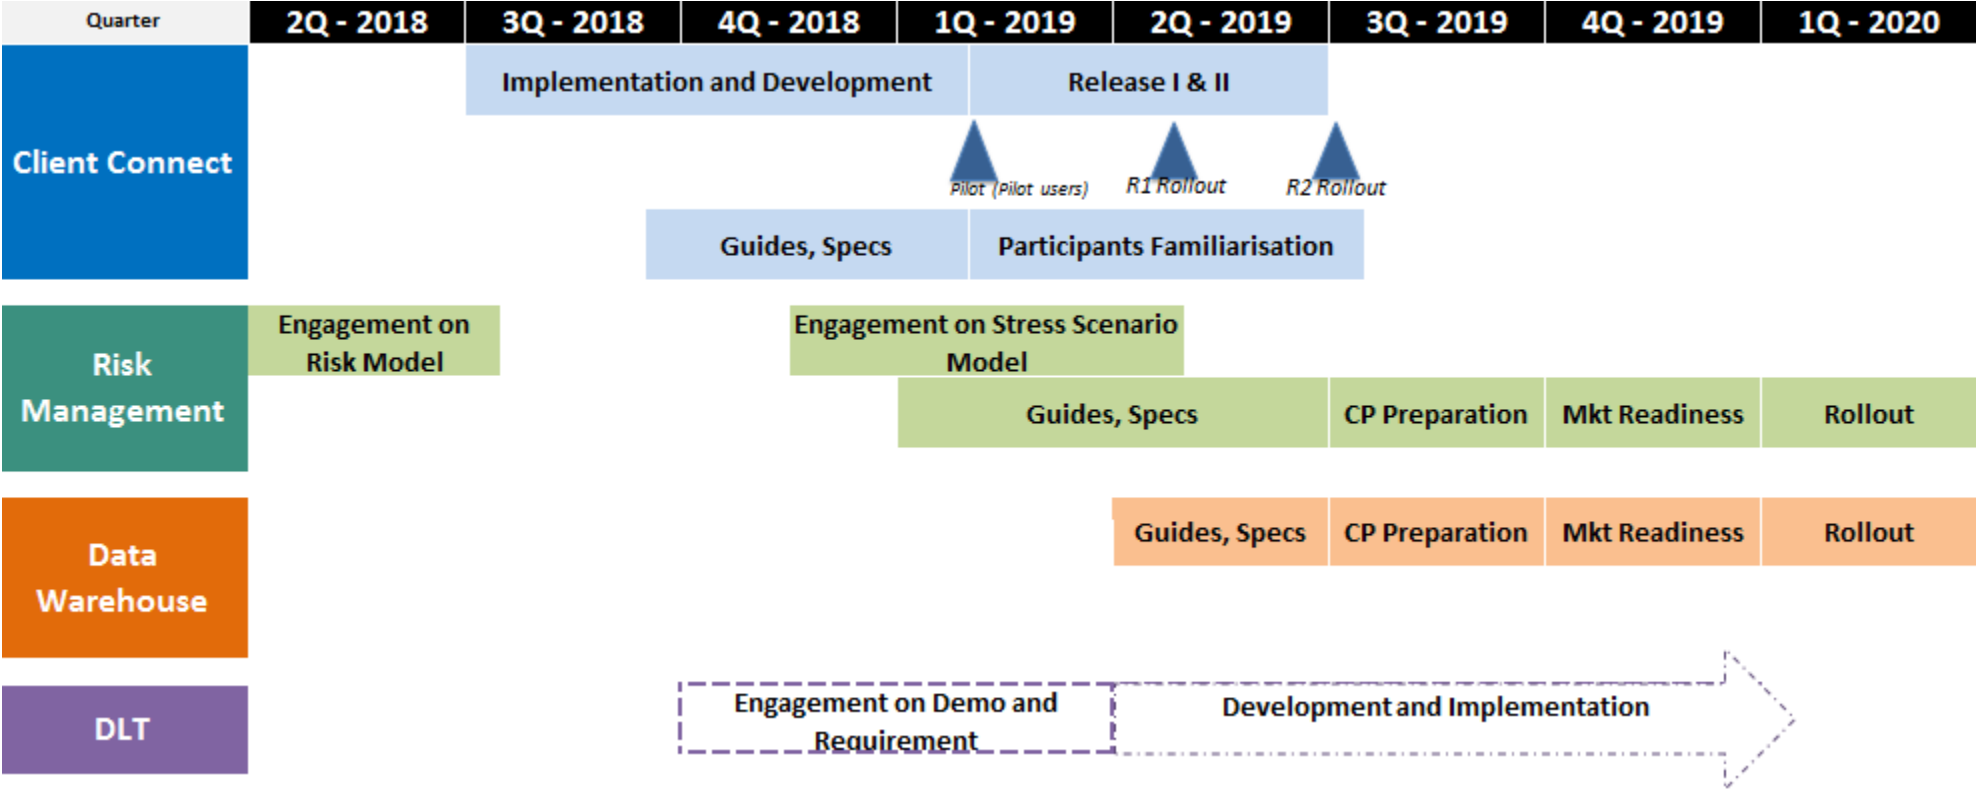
| Quarter | 2Q - 2018 | 3Q - 2018 | 4Q - 2018 | 1Q - 2019 | 2Q - 2019 | 3Q - 2019 | 4Q - 2019 | 1Q - 2020 |
|---|---|---|---|---|---|---|---|---|

Client Connect

Implementation and Development

Release I & II

Pilot (Pilot users)

R1 Rollout

R2 Rollout

Guides, Specs

Participants Familiarisation

Risk Management

Engagement on Risk Model

Engagement on Stress Scenario Model

Guides, Specs

CP Preparation

Mkt Readiness

Rollout

Data Warehouse

Guides, Specs

CP Preparation

Mkt Readiness

Rollout

DLT

Engagement on Demo and Requirement

Development and Implementation